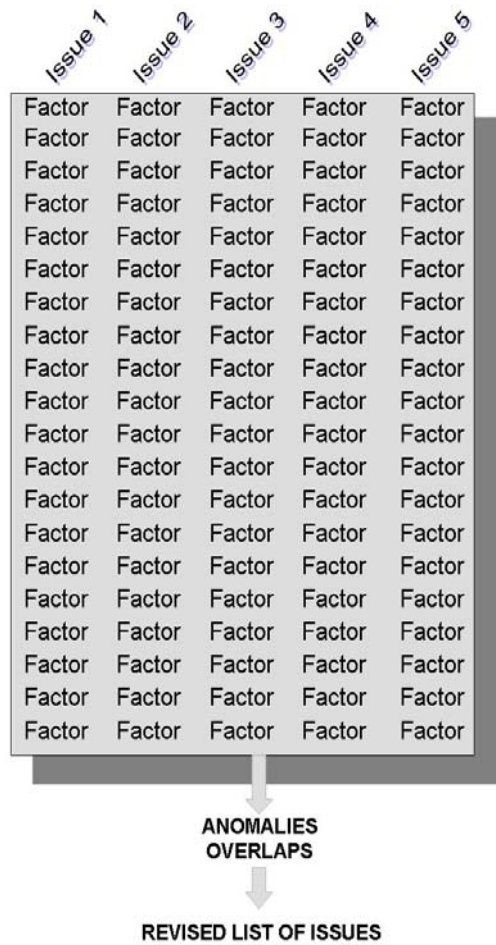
| Issue 1 | Issue 2 | Issue 3 | Issue 4 | Issue 5 |
|---|---|---|---|---|
| Factor | Factor | Factor | Factor | Factor |
| Factor | Factor | Factor | Factor | Factor |
| Factor | Factor | Factor | Factor | Factor |
| Factor | Factor | Factor | Factor | Factor |
| Factor | Factor | Factor | Factor | Factor |
| Factor | Factor | Factor | Factor | Factor |
| Factor | Factor | Factor | Factor | Factor |
| Factor | Factor | Factor | Factor | Factor |
| Factor | Factor | Factor | Factor | Factor |
| Factor | Factor | Factor | Factor | Factor |
| Factor | Factor | Factor | Factor | Factor |
| Factor | Factor | Factor | Factor | Factor |
| Factor | Factor | Factor | Factor | Factor |
| Factor | Factor | Factor | Factor | Factor |
| Factor | Factor | Factor | Factor | Factor |
| Factor | Factor | Factor | Factor | Factor |
| Factor | Factor | Factor | Factor | Factor |
| Factor | Factor | Factor | Factor | Factor |
| Factor | Factor | Factor | Factor | Factor |
| Factor | Factor | Factor | Factor | Factor |

ANOMALIES
OVERLAPS

REVISED LIST OF ISSUES